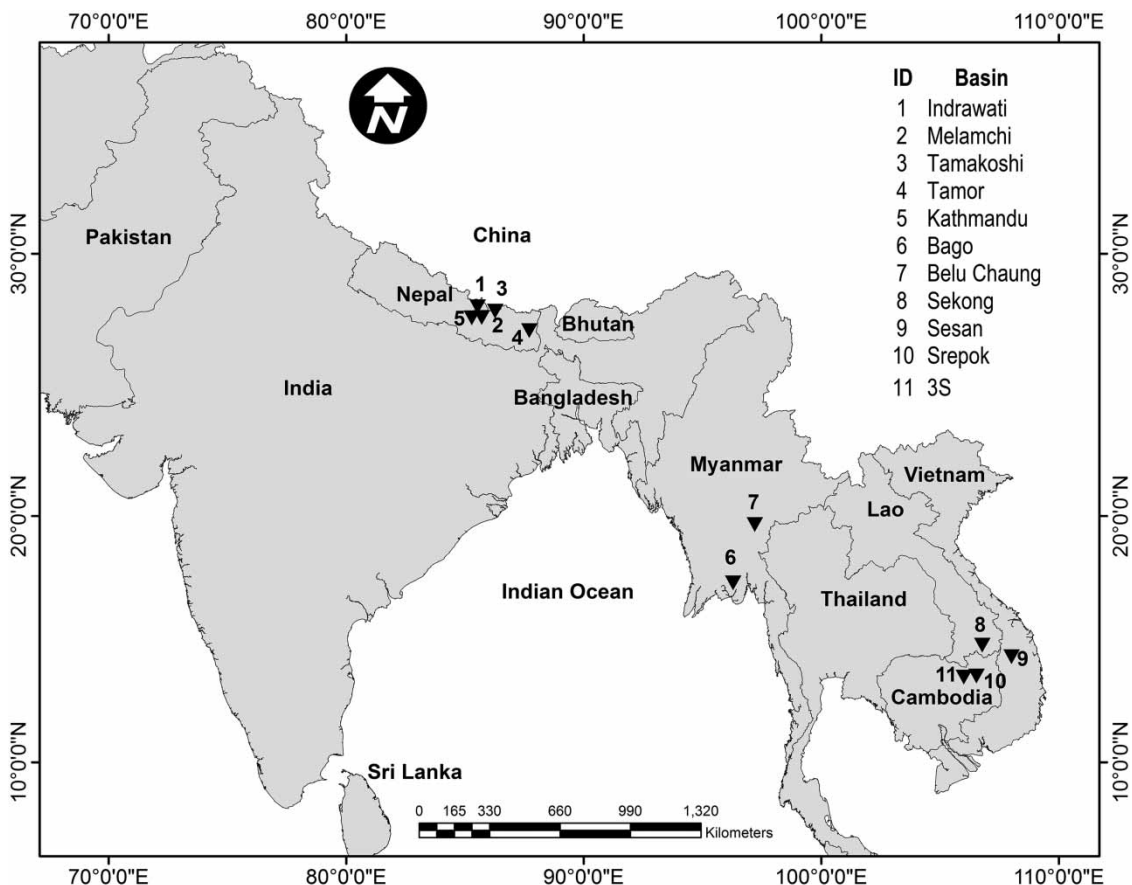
70°0'0"E 80°0'0"E 90°0'0"E 100°0'0"E 110°0'0"E

N

| ID | Basin |
|---|---|
| 1 | Indrawati |
| 2 | Melamchi |
| 3 | Tamakoshi |
| 4 | Tamor |
| 5 | Kathmandu |
| 6 | Bago |
| 7 | Belu Chaung |
| 8 | Sekong |
| 9 | Sesan |
| 10 | Srepok |
| 11 | 3S |

30°0'0"N
30°0'0"N

Pakistan

China

Nepal

1 3

5 2

4

Bhutan

India

Bangladesh

20°0'0"N
20°0'0"N

Myanmar

Vietnam

7

Lao

6

Indian Ocean

Thailand

8

9

11 10

Cambodia

10°0'0"N
10°0'0"N

Sri Lanka

0 165 330 660 990 1,320
Kilometers

70°0'0"E 80°0'0"E 90°0'0"E 100°0'0"E 110°0'0"E